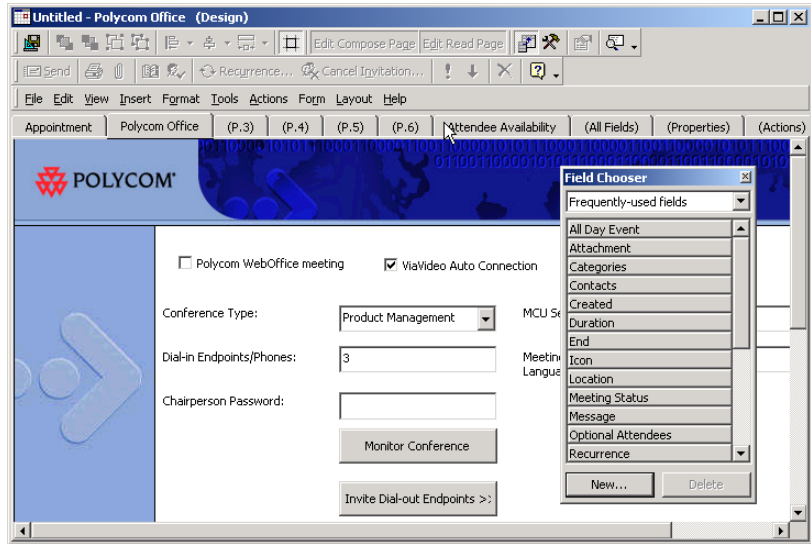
Untitled - Polycom Office (Design)

Edit Compose Page Edit Read Page

Send Recurrence... Cancel Invitation...

File Edit View Insert Format Tools Actions Form Layout Help

Appointment | Polycom Office | (P.3) | (P.4) | (P.5) | (P.6) | Attendee Availability | (All Fields) | (Properties) | (Actions)

POLYCOM

Polycom WebOffice meeting

ViaVideo Auto Connection

Conference Type: Product Management

MCU Se

Dial-in Endpoints/Phones: 3

Meetin
Langua

Chairperson Password:

Monitor Conference

Invite Dial-out Endpoints >>

Field Chooser

Frequently-used fields

All Day Event
Attachment
Categories
Contacts
Created
Duration
End
Icon
Location
Meeting Status
Message
Optional Attendees
Recurrence

New...

Delete